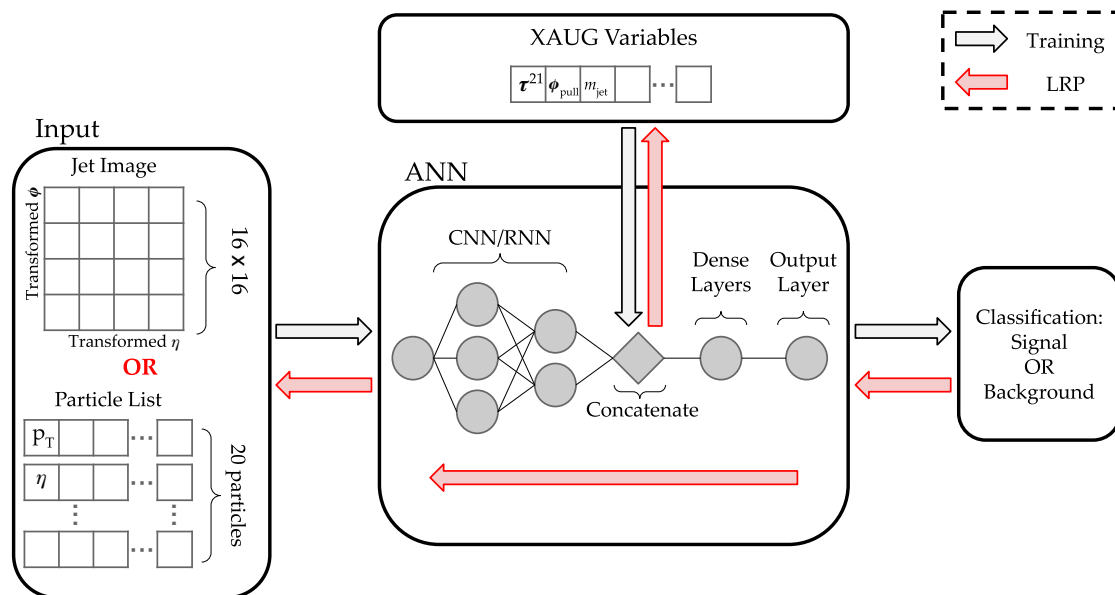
XAUG Variables

$\boldsymbol{\tau}^{21}$ $\boldsymbol{\phi}_{\text{pull}}$ $m_{\text{jet}}$ ...

Training

LRP

Input

Jet Image

Transformed $\boldsymbol{\phi}$

16 x 16

Transformed $\eta$

OR

Particle List

$\text{p}_\text{T}$ ...

$\boldsymbol{\eta}$ ...

20 particles

ANN

CNN/RNN

Dense Layers

Output Layer

Concatenate

Classification: Signal OR Background